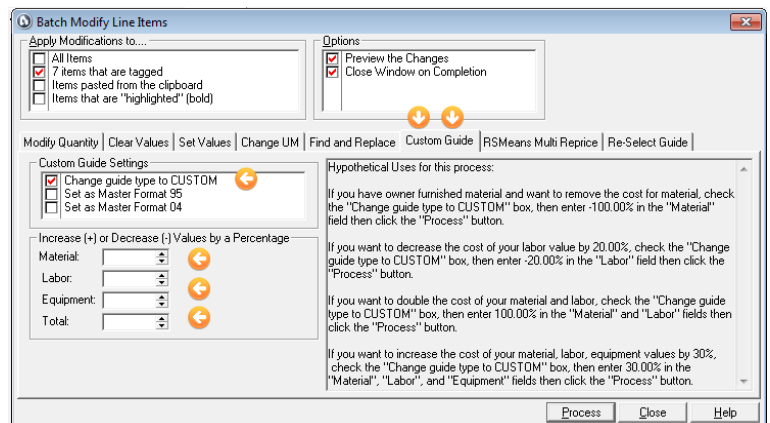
Batch Modify Line Items

Apply Modifications to....
All Items
7 items that are tagged
Items pasted from the clipboard
Items that are "highlighted" (bold)

Options
Preview the Changes
Close Window on Completion

Modify Quantity | Clear Values | Set Values | Change UM | Find and Replace | Custom Guide | RSMeans Multi Reprice | Re-Select Guide

Custom Guide Settings
Change guide type to CUSTOM
Set as Master Format 95
Set as Master Format 04

Increase (+) or Decrease (-) Values by a Percentage
Material:
Labor:
Equipment:
Total:

Hypothetical Uses for this process:

If you have owner furnished material and want to remove the cost for material, check the "Change guide type to CUSTOM" box, then enter -100.00% in the "Material" field then click the "Process" button.

If you want to decrease the cost of your labor value by 20.00%, check the "Change guide type to CUSTOM" box, then enter -20.00% in the "Labor" field then click the "Process" button.

If you want to double the cost of your material and labor, check the "Change guide type to CUSTOM" box, then enter 100.00% in the "Material" and "Labor" fields then click the "Process" button.

If you want to increase the cost of your material, labor, equipment values by 30%, check the "Change guide type to CUSTOM" box, then enter 30.00% in the "Material", "Labor", and "Equipment" fields then click the "Process" button.

Process | Close | Help